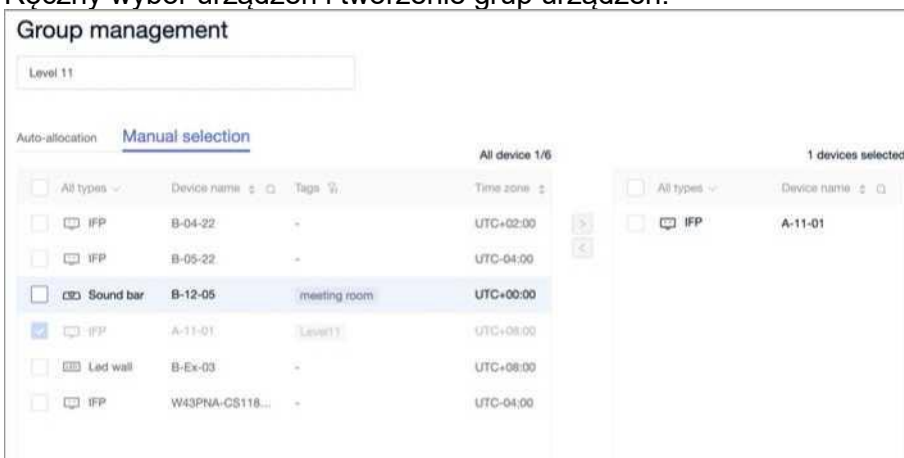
Ręczny wybór urządzeń i tworzenie grup urządzeń.

Group management

Level 11

Auto-allocation Manual selection

All device 1/6

| All types | Device name | Tags | Time zone |
|---|---|---|---|
| IFP | B-04-22 | - | UTC+02:00 |
| IFP | B-05-22 | - | UTC-04:00 |
| Sound bar | B-12-05 | meeting room | UTC+00:00 |
| IFP | A-11-01 | Level11 | UTC+08:00 |
| Led wall | B-Ex-03 | - | UTC+08:00 |
| IFP | W43PNA-CS118... | - | UTC-04:00 |

1 devices selected

| All types | Device name |
|---|---|
| IFP | A-11-01 |